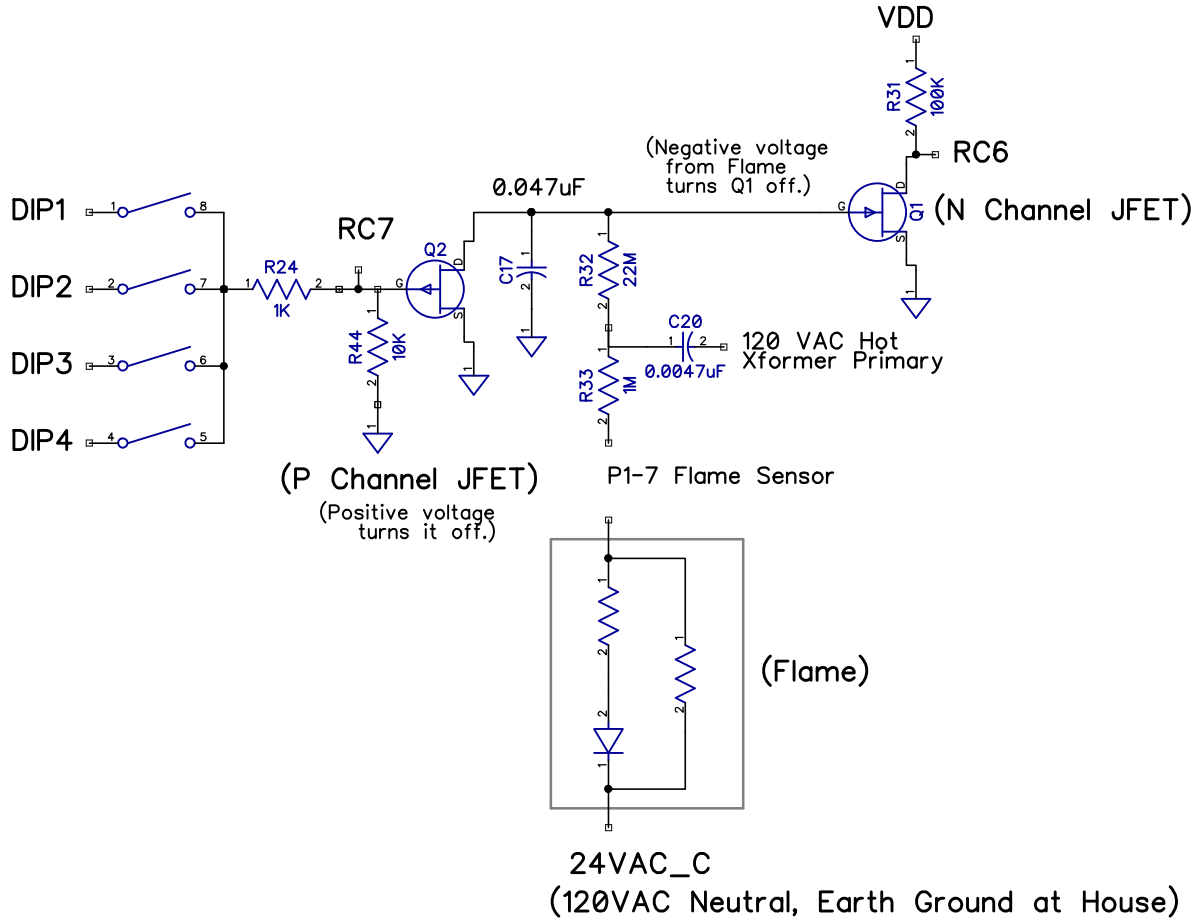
VDD

R31
100K
1
2

RC6

(Negative voltage
from Flame
turns Q1 off.)

0.047uF

G
D
S
Q1
(N Channel JFET)
1

DIP1
1
8
DIP2
2
7
DIP3
3
6
DIP4
4
5

R24
1
2
1K

RC7

Q2
G
D
S

R44
10K
1
2
1

C17
1
2

R32
22M
1
2

C20
1
2
0.0047uF

120 VAC Hot
Xformer Primary

R33
1M
1
2

(P Channel JFET)
(Positive voltage
turns it off.)

P1-7 Flame Sensor

1
2
1
2
2
1

(Flame)

24VAC_C
(120VAC Neutral, Earth Ground at House)